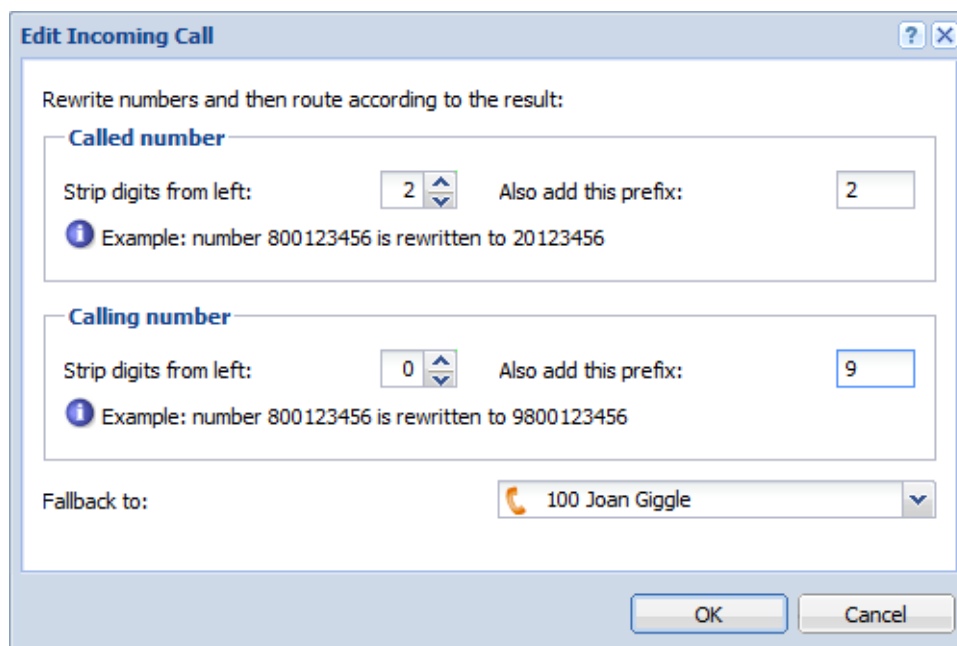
Edit Incoming Call

?

Rewrite numbers and then route according to the result:

Called number

Strip digits from left: 2 Also add this prefix: 2

Example: number 800123456 is rewritten to 20123456

Calling number

Strip digits from left: 0 Also add this prefix: 9

Example: number 800123456 is rewritten to 9800123456

Fallback to: 100 Joan Giggle

OK Cancel